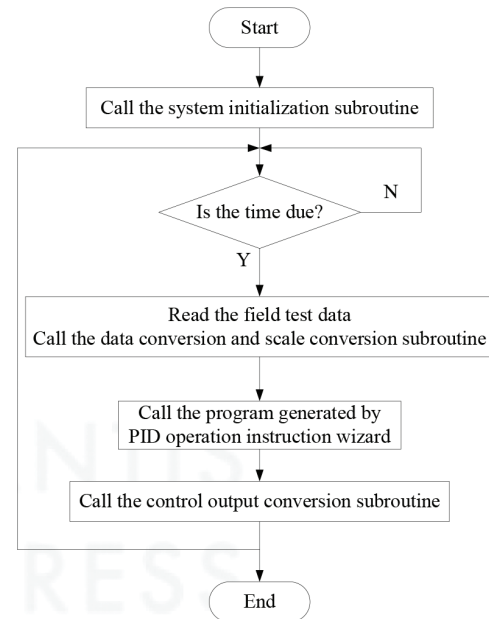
Start

Call the system initialization subroutine

Is the time due?

N

Y

Read the field test data
Call the data conversion and scale conversion subroutine

Call the program generated by PID operation instruction wizard

Call the control output conversion subroutine

End